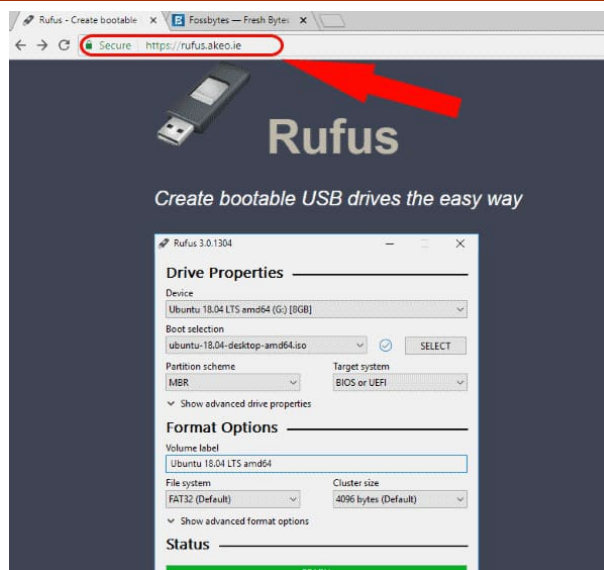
Rufus - Create bootable ×
Fossbytes — Fresh Bytes ×

Secure | https://rufus.akeo.ie

Rufus

Create bootable USB drives the easy way

Rufus 3.0.1304

Drive Properties

Device
Ubuntu 18.04 LTS amd64 (G:) [8GB]

Boot selection
ubuntu-18.04-desktop-amd64.iso
SELECT

Partition scheme
MBR

Target system
BIOS or UEFI

Show advanced drive properties

Format Options

Volume label
Ubuntu 18.04 LTS amd64

File system
FAT32 (Default)

Cluster size
4096 bytes (Default)

Show advanced format options

Status